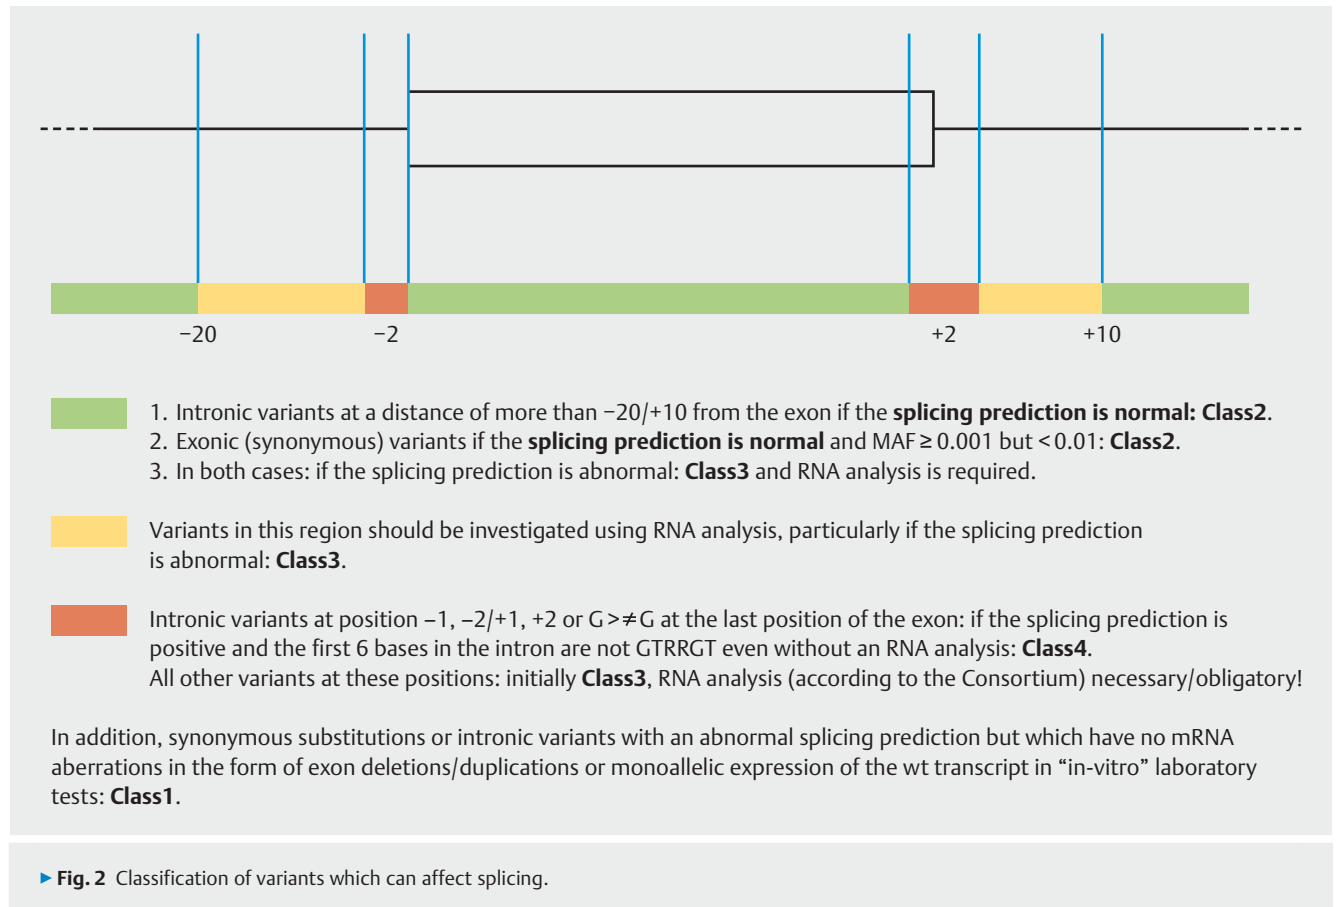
−20 −2 +2 +10

1. Intronic variants at a distance of more than −20/+10 from the exon if the **splicing prediction is normal: Class2**.
2. Exonic (synonymous) variants if the **splicing prediction is normal** and MAF ≥ 0.001 but < 0.01: **Class2**.
3. In both cases: if the splicing prediction is abnormal: **Class3** and RNA analysis is required.

Variants in this region should be investigated using RNA analysis, particularly if the splicing prediction is abnormal: **Class3**.

Intronic variants at position –1, –2/+1, +2 or G > ≠ G at the last position of the exon: if the splicing prediction is positive and the first 6 bases in the intron are not GTRRGT even without an RNA analysis: **Class4**.
All other variants at these positions: initially **Class3**, RNA analysis (according to the Consortium) necessary/obligatory!

In addition, synonymous substitutions or intronic variants with an abnormal splicing prediction but which have no mRNA aberrations in the form of exon deletions/duplications or monoallelic expression of the wt transcript in “in-vitro” laboratory tests: **Class1**.

▶ **Fig. 2** Classification of variants which can affect splicing.